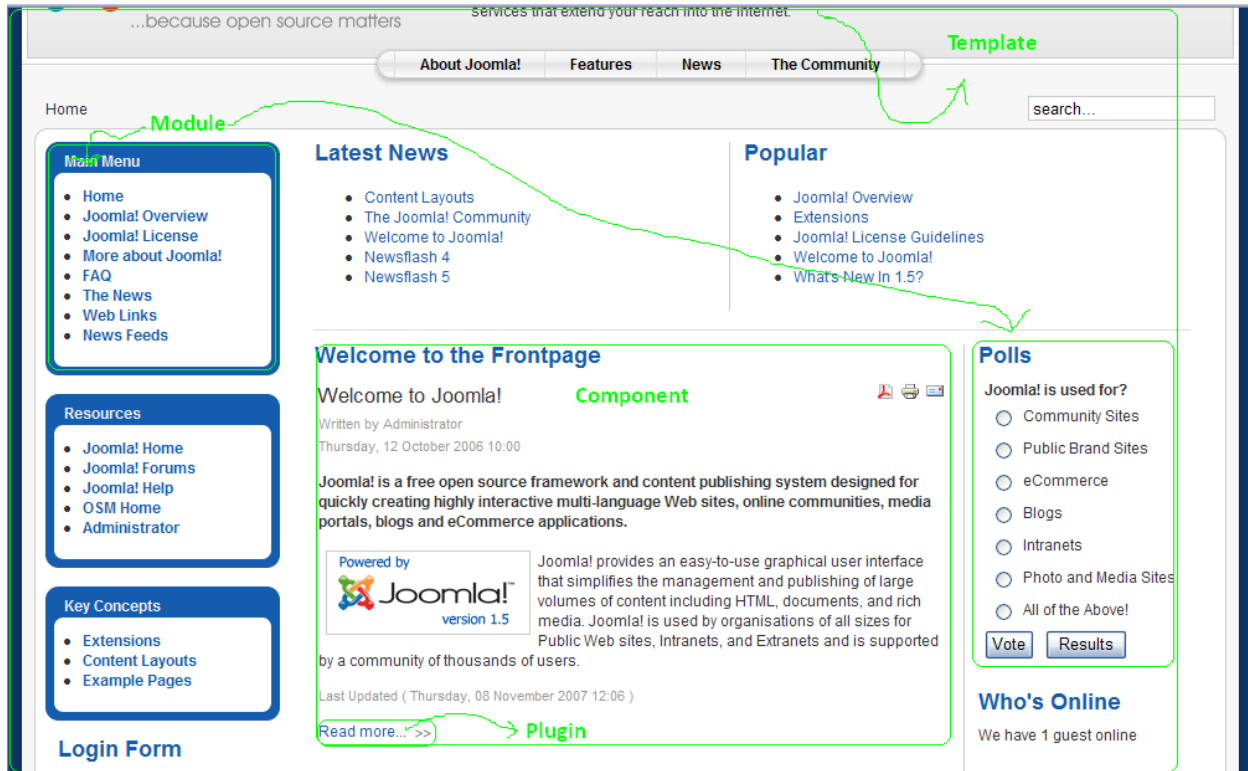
...because open source matters

services that extend your reach into the internet.

Template

About Joomla!
Features
News
The Community

Home

search...

Module

Main Menu

- Home
- Joomla! Overview
- Joomla! License
- More about Joomla!
- FAQ
- The News
- Web Links
- News Feeds

Resources

- Joomla! Home
- Joomla! Forums
- Joomla! Help
- OSM Home
- Administrator

Key Concepts

- Extensions
- Content Layouts
- Example Pages

Login Form

Latest News

- Content Layouts
- The Joomla! Community
- Welcome to Joomla!
- Newsflash 4
- Newsflash 5

Popular

- Joomla! Overview
- Extensions
- Joomla! License Guidelines
- Welcome to Joomla!
- What's New In 1.5?

Welcome to the Frontpage

Welcome to Joomla!

Component

Written by Administrator
Thursday, 12 October 2006 10:00

Joomla! is a free open source framework and content publishing system designed for quickly creating highly interactive multi-language Web sites, online communities, media portals, blogs and eCommerce applications.

Powered by Joomla! version 1.5

Joomla! provides an easy-to-use graphical user interface that simplifies the management and publishing of large volumes of content including HTML, documents, and rich media. Joomla! is used by organisations of all sizes for Public Web sites, Intranets, and Extranets and is supported by a community of thousands of users.

Last Updated ( Thursday, 08 November 2007 12:06 )

Read more... >>

Plugin

Polls

Joomla! is used for?

Community Sites
Public Brand Sites
eCommerce
Blogs
Intranets
Photo and Media Sites
All of the Above!

Vote
Results

Who's Online

We have 1 guest online